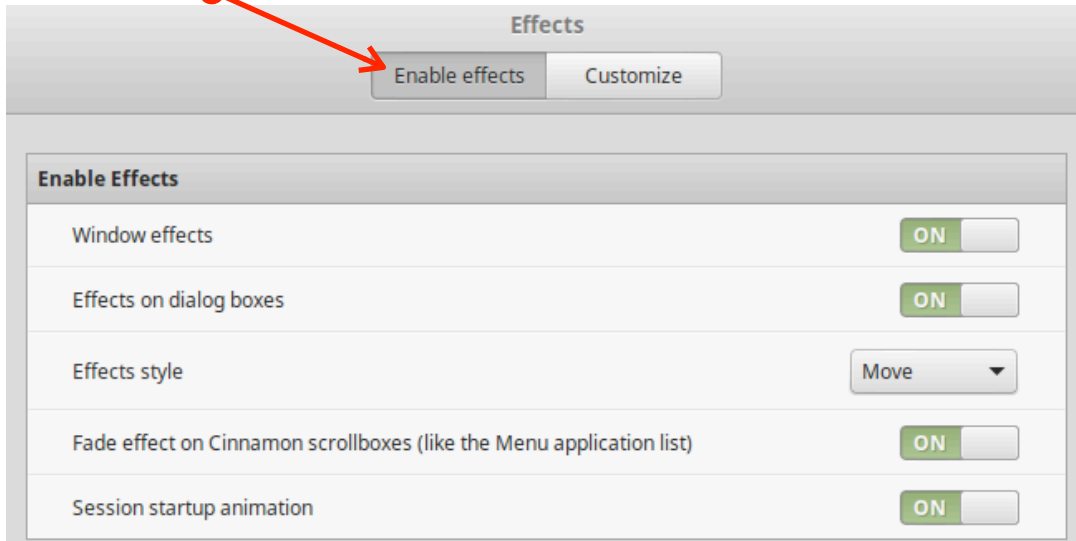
Effects

Enable effects | Customize

Enable Effects

Window effects ON

Effects on dialog boxes ON

Effects style Move

Fade effect on Cinnamon scrollboxes (like the Menu application list) ON

Session startup animation ON